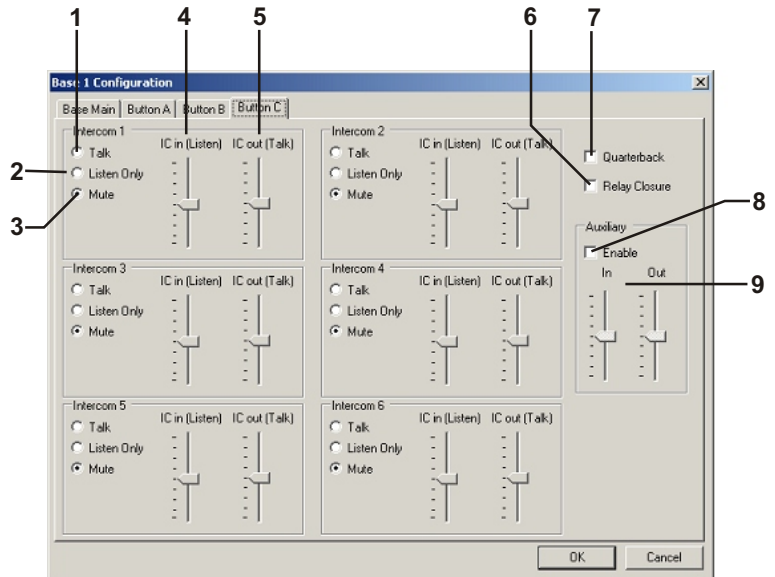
1
4
5
6
7

Base 1 Configuration
X

Base Main | Button A | Button B | Button C

Intercom 1
Talk
Listen Only
Mute
IC in (Listen)
IC out (Talk)

2
3

Intercom 2
Talk
Listen Only
Mute
IC in (Listen)
IC out (Talk)

Quarterback
Relay Closure

8

Auxiliary
Enable
In
Out

9

Intercom 3
Talk
Listen Only
Mute
IC in (Listen)
IC out (Talk)

Intercom 4
Talk
Listen Only
Mute
IC in (Listen)
IC out (Talk)

Intercom 5
Talk
Listen Only
Mute
IC in (Listen)
IC out (Talk)

Intercom 6
Talk
Listen Only
Mute
IC in (Listen)
IC out (Talk)

OK
Cancel